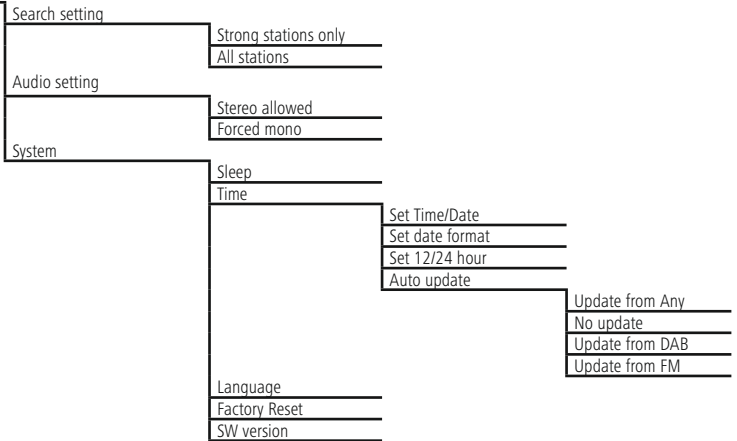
Search setting

Strong stations only

All stations

Audio setting

Stereo allowed

Forced mono

System

Sleep

Time

Set Time/Date

Set date format

Set 12/24 hour

Auto update

Update from Any

No update

Update from DAB

Update from FM

Language

Factory Reset

SW version